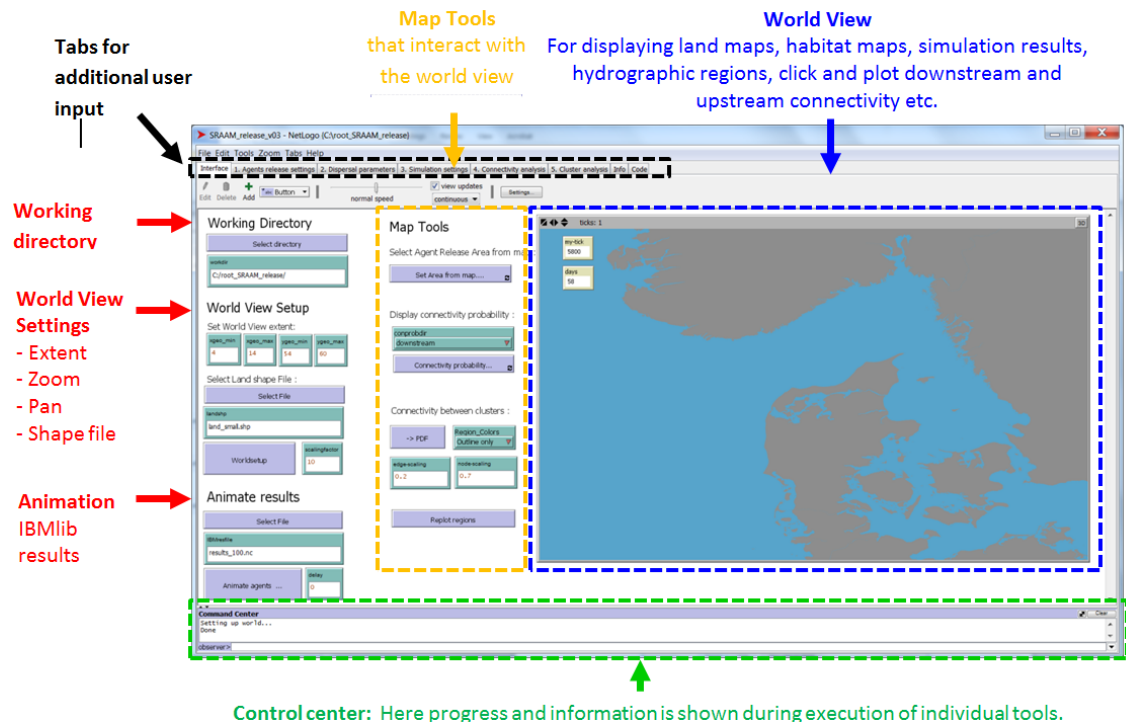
Tabs for additional user input

Map Tools
that interact with the world view

World View
For displaying land maps, habitat maps, simulation results, hydrographic regions, click and plot downstream and upstream connectivity etc.

SRAAM_release_v03 - NetLogo (C:\root_SRAAM_release)

File Edit Tools Zoom Tabs Help

Interface | 1. Agents release settings | 2. Dispersal parameters | 3. Simulation settings | 4. Connectivity analysis | 5. Cluster analysis | Info | Code

Edit Delete Add Button normal speed view updates continuous Settings...

Working directory

Working Directory
Select directory
workdir
C:/root_SRAAM_release/

World View Settings
- Extent
- Zoom
- Pan
- Shape file

World View Setup
Set World View extent:
xgeo_min 4
xgeo_max 14
ygeo_min 54
ygeo_max 60

Select Land shape File :
Select File
landshp
land_small.shp
Worldsetup
scalingfactor 10

Animation
IBMlib results

Animate results
Select File
IBMresfile
results_100.nc
Animate agents ...
delay 0

Map Tools
Select Agent Release Area from m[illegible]
Set Area from map....

Display connectivity probability :
conprobdir
downstream
Connectivity probability...

Connectivity between clusters :
-> PDF
Region_Colors
Outline only
edge-scaling 0.2
node-scaling 0.7
Replot regions

ticks: 1
3D
sy-tick 5800
days 58

Command Center
Clear
Setting up world...
Done
observer>

Control center: Here progress and information is shown during execution of individual tools.